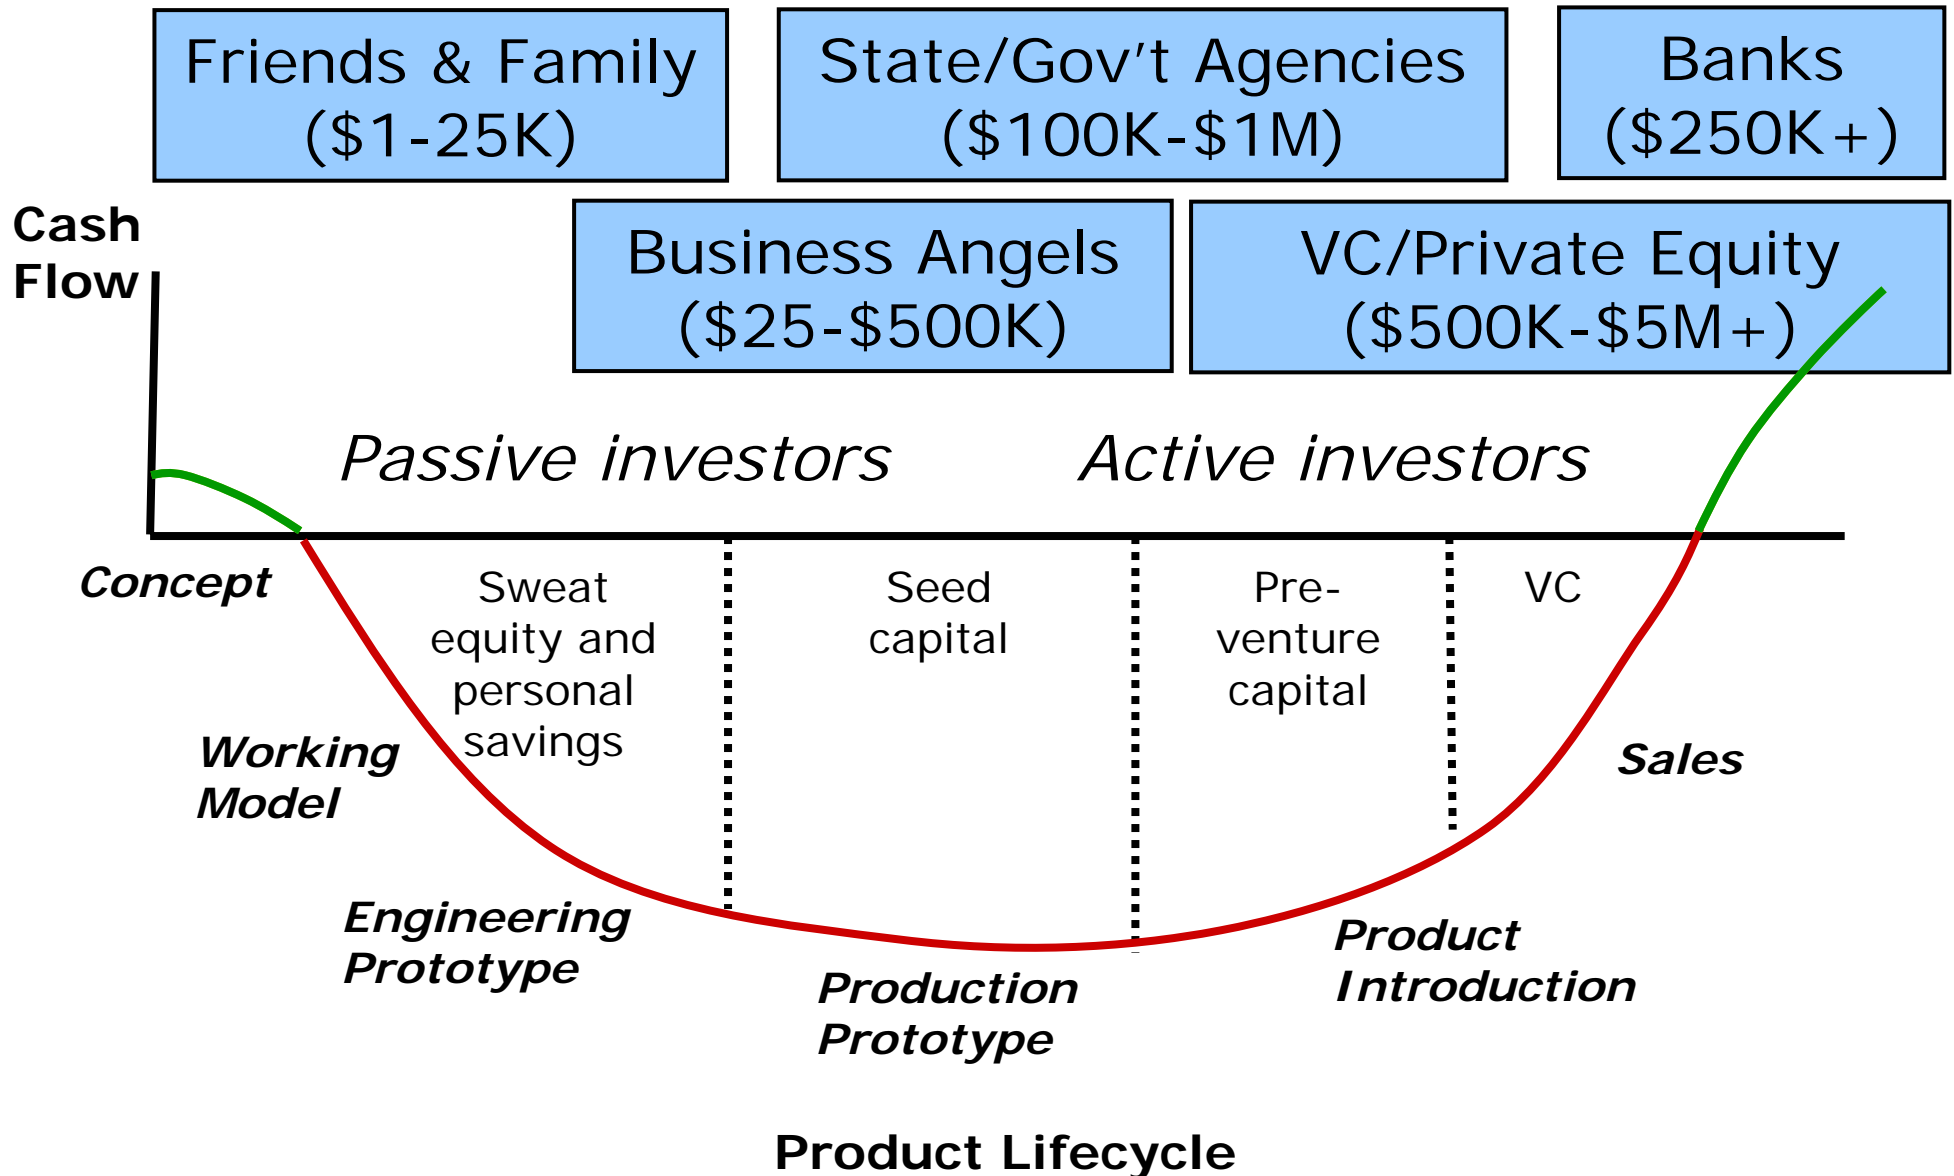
Friends & Family
($1-25K)

State/Gov't Agencies
($100K-$1M)

Banks
($250K+)

Cash Flow

Business Angels
($25-$500K)

VC/Private Equity
($500K-$5M+)

Passive investors

Active investors

Concept

Sweat equity and personal savings

Seed capital

Pre-venture capital

VC

Working Model

Sales

Engineering Prototype

Production Prototype

Product Introduction

Product Lifecycle